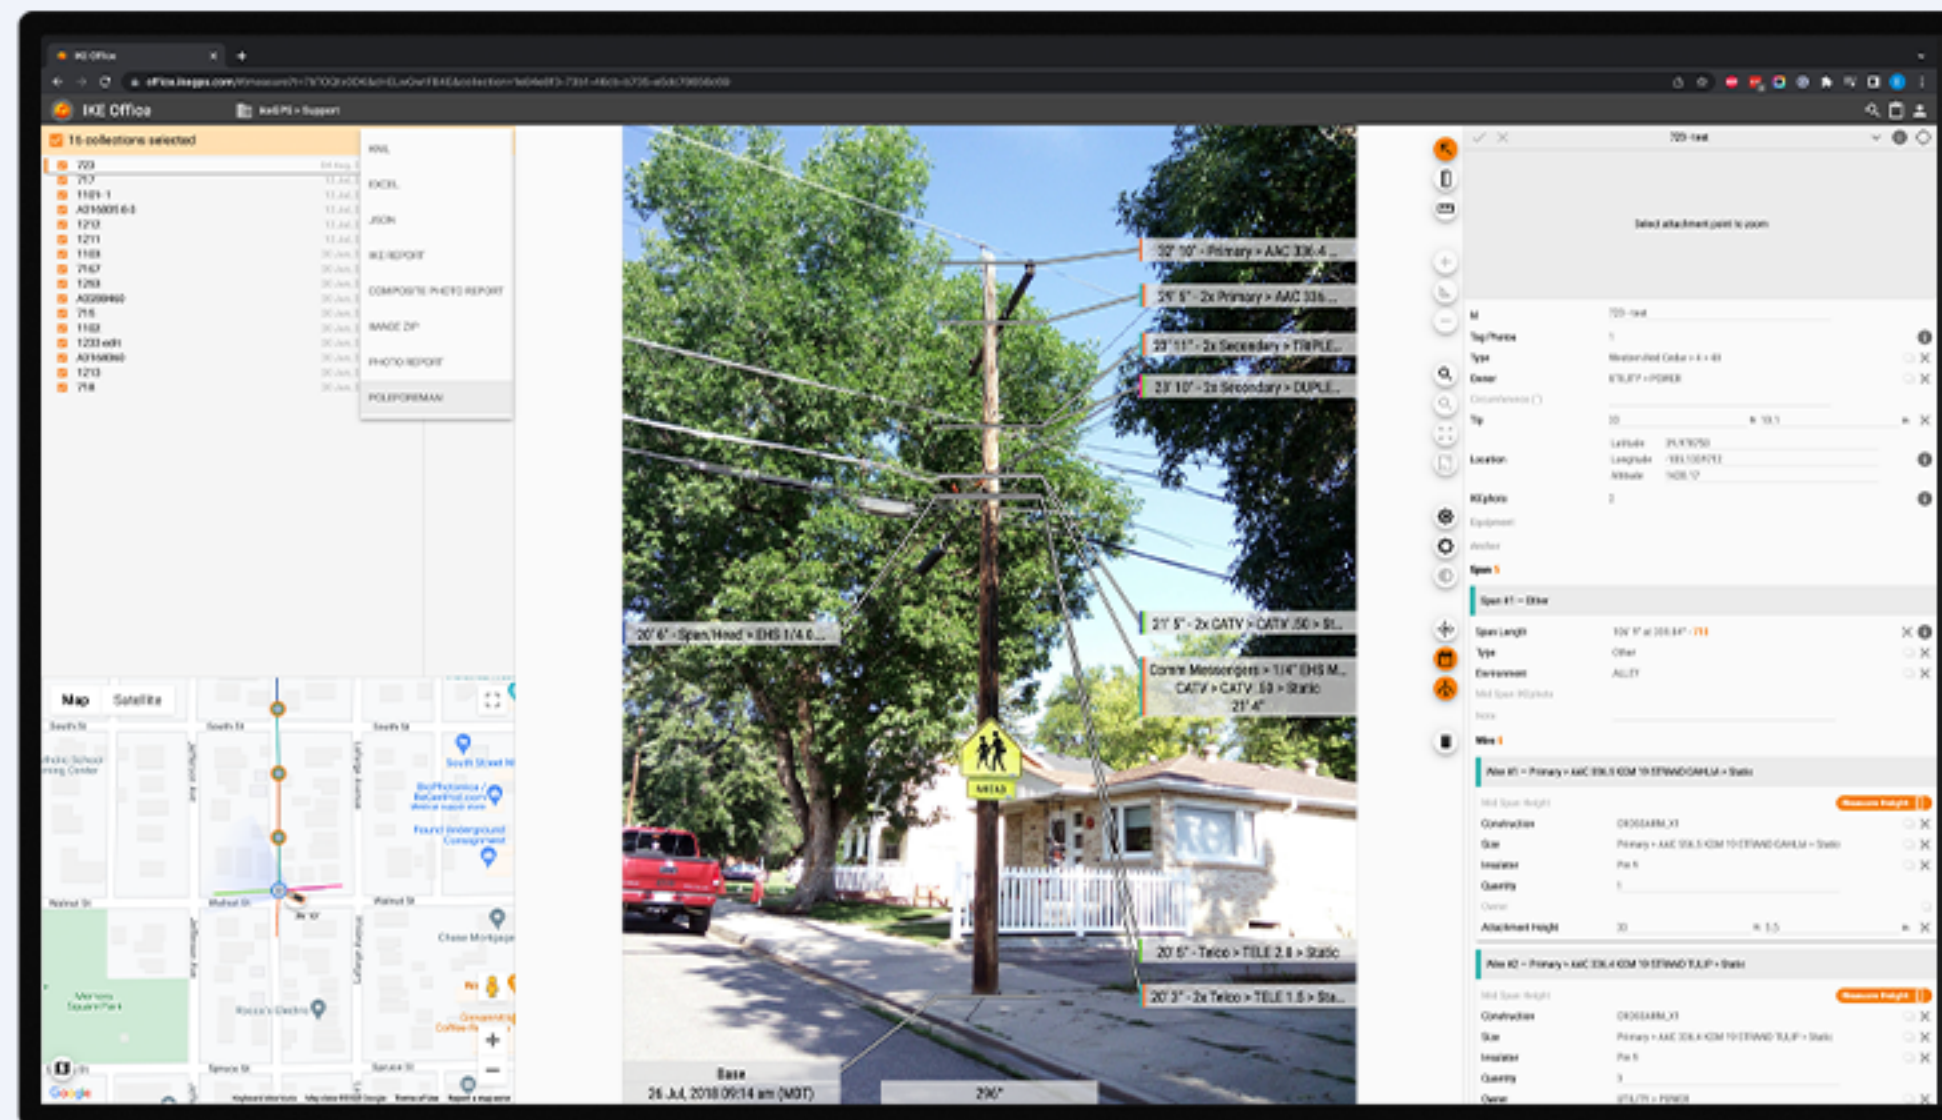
IKE Office
IKE Office
15 collections selected
723
717
1101-1
1212
1211
1169
7167
1263
715
1162
1233
1213
718
KML
EXCEL
JSON
IKE REPORT
COMPOSITE PHOTO REPORT
IMAGE ZIP
PHOTO REPORT
POLEFOREMAN
30' 10" - Primary > AAC 336.4 ...
29' 5" - 2x Primary > AAC 336....
23' 11" - 2x Secondary > TRIPLE...
23' 10" - 2x Secondary > DUPLE...
20' 6" - Span/Head > EHS 1/4 6...
21' 5" - 2x CATV > CATV .50 > St...
Comm Messengers > 1/4" EHS M... CATV > CATV .50 > Static 21' 4"
20' 6" - Telco > TELE 2.8 > Static
20' 3" - 2x Telco > TELE 1.5 > Sta...
Base
26 Jul, 2018 09:14 am (MDT)
296°
Map
Satellite
South St
South Street
Walnut St
Spruce St
Google
723 - test
Select attachment point to zoom
Span #1 – Other
Span Length
Type
Other
Environment
ALLEY
Wire #1 – Primary
Construction
Size
Insulator
Quantity
Attachment Height
Wire #2 – Primary
Construction
Size
Insulator
Quantity
Owner
Location
Latitude
Longitude
Altitude
Type
Owner
Tip
Measure Height
Measure Height